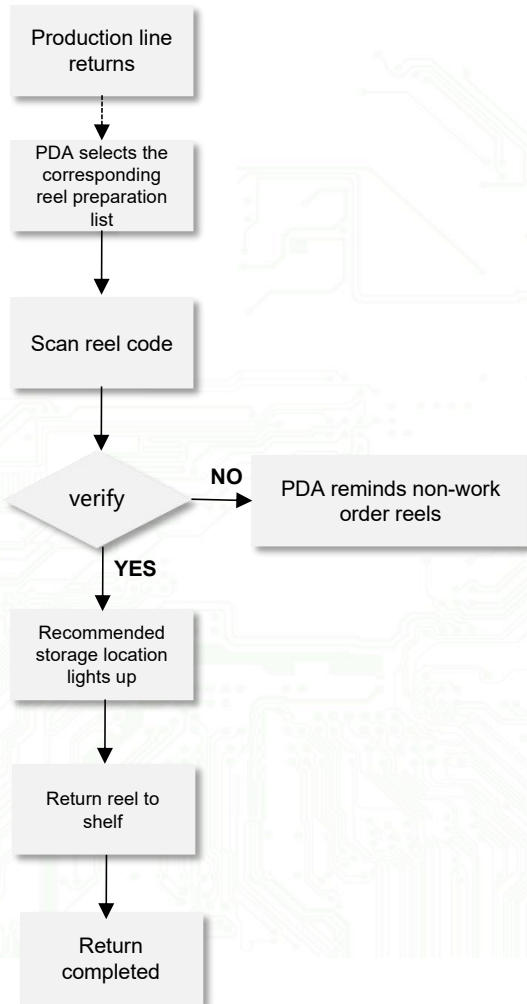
Production line returns

PDA selects the corresponding reel preparation list

Scan reel code

verify

NO

PDA reminds non-work order reels

YES

Recommended storage location lights up

Return reel to shelf

Return completed